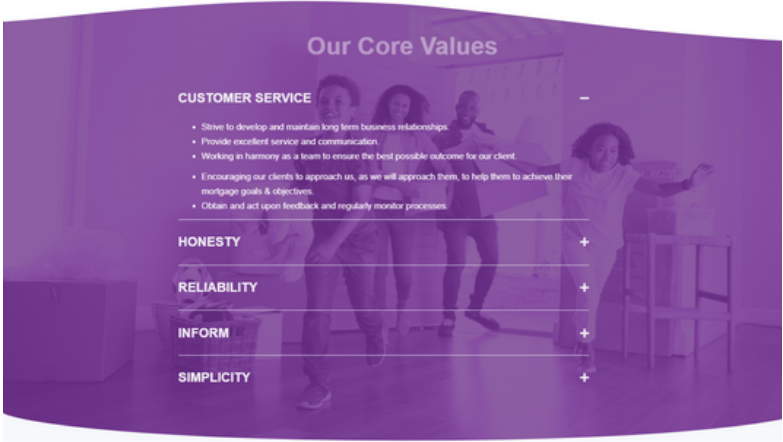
Our Core Values

CUSTOMER SERVICE –

- Strive to develop and maintain long term business relationships.
- Provide excellent service and communication.
- Working in harmony as a team to ensure the best possible outcome for our client.
- Encouraging our clients to approach us, as we will approach them, to help them to achieve their mortgage goals & objectives.
- Obtain and act upon feedback and regularly monitor processes.

HONESTY +

RELIABILITY +

INFORM +

SIMPLICITY +